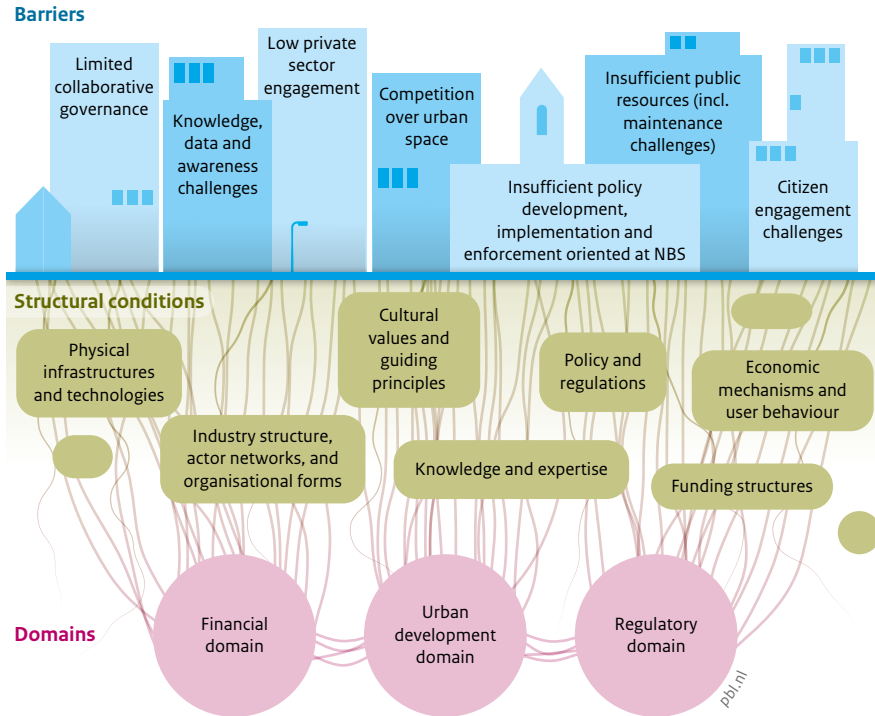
Barriers

Limited collaborative governance

Knowledge, data and awareness challenges

Low private sector engagement

Competition over urban space

Insufficient policy development, implementation and enforcement oriented at NBS

Insufficient public resources (incl. maintenance challenges)

Citizen engagement challenges

Structural conditions

Physical infrastructures and technologies

Cultural values and guiding principles

Policy and regulations

Economic mechanisms and user behaviour

Industry structure, actor networks, and organisational forms

Knowledge and expertise

Funding structures

Domains

Financial domain

Urban development domain

Regulatory domain

pbl.nl